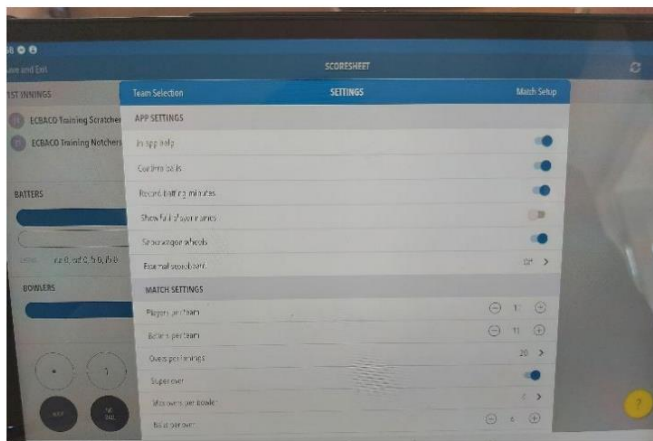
ave and Exit
SCORESHEET
ST INNINGS
ECBACO Training Scratcher
ECBACO Training Notchers
BATTERS
BOWLERS

Team Selection
SETTINGS
Match Setup
APP SETTINGS
In app help
Confirm balls
Record batting minutes
Show full player names
Show wagon wheels
External scoreboard
Off
MATCH SETTINGS
Players per team
11
Batters per team
11
Overs per innings
20
Super over
Max overs per bowler
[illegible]
Balls per over
6